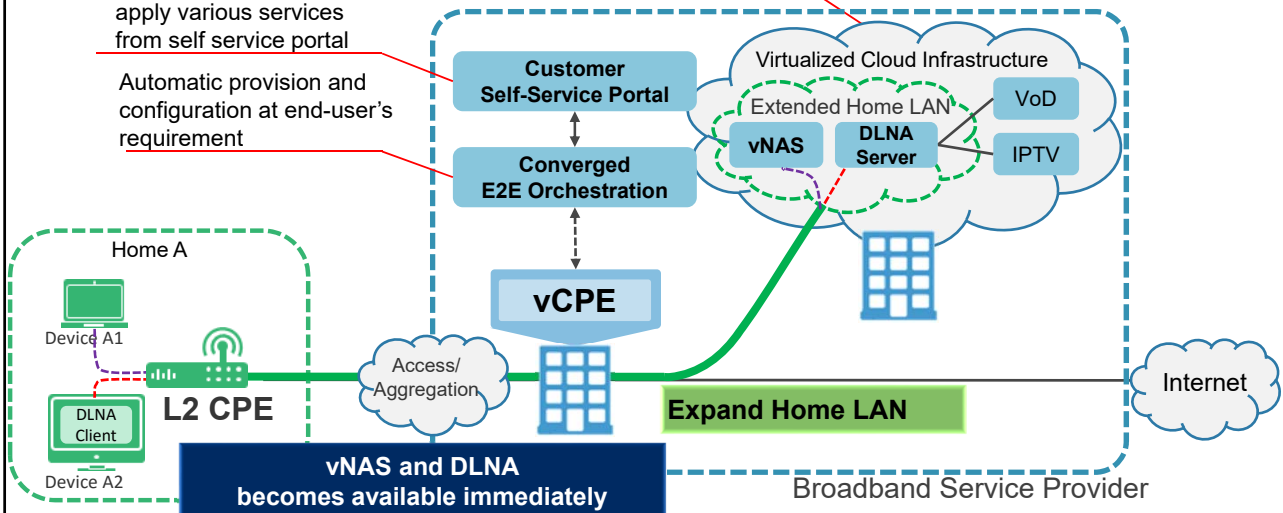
apply various services from self service portal

Automatic provision and configuration at end-user's requirement

Customer Self-Service Portal

Converged E2E Orchestration

Virtualized Cloud Infrastructure

Extended Home LAN

vNAS

DLNA Server

VoD

IPTV

Home A

Device A1

DLNA Client

Device A2

L2 CPE

vCPE

Access/ Aggregation

Expand Home LAN

Internet

vNAS and DLNA becomes available immediately

Broadband Service Provider